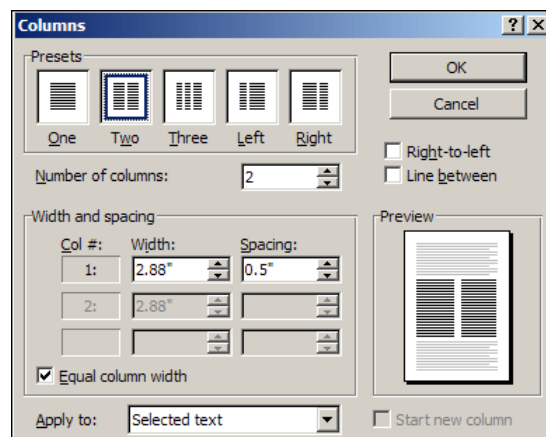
Columns

? X

Presets

One Two Three Left Right

OK

Cancel

Right-to-left

Line between

Number of columns: 2

Width and spacing

Col #: Width: Spacing:

1: 2.88" 0.5"

2: 2.88"

Equal column width

Preview

Apply to: Selected text

Start new column